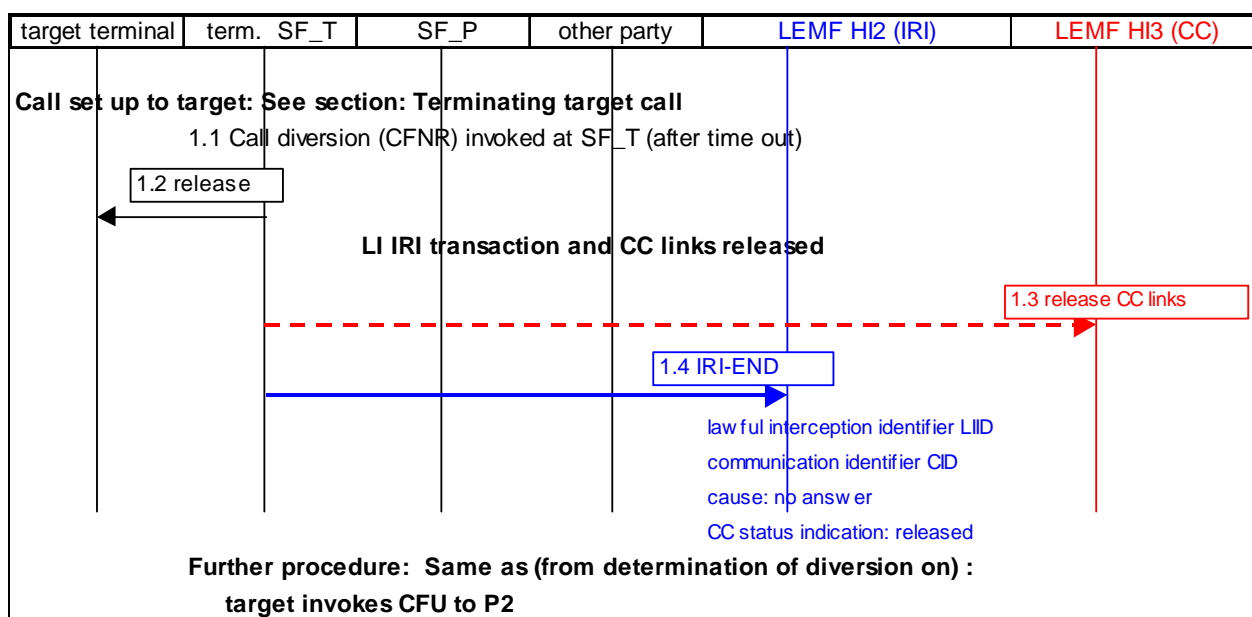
| target terminal | term. SF_T | SF_P | other party | LEMF HI2 (IRI) | LEMF HI3 (CC) |
|---|---|---|---|---|---|

Call set up to target: See section: Terminating target call

1.1 Call diversion (CFNR) invoked at SF_T (after time out)

1.2 release

LI IRI transaction and CC links released

1.3 release CC links

1.4 IRI-END

lawful interception identifier LIID
communication identifier CID
cause: no answer
CC status indication: released

Further procedure: Same as (from determination of diversion on) : target invokes CFU to P2